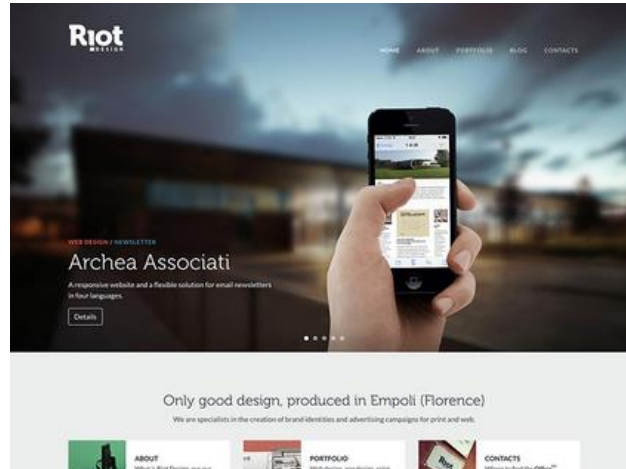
Riot
DESIGN

HOME ABOUT PORTFOLIO BLOG CONTACTS

WEB DESIGN / NEWSLETTER
Archea Associati
A responsive website and a flexible solution for email newsletters in four languages.
Details

Only good design, produced in Empoli (Florence)
We are specialists in the creation of brand identities and advertising campaigns for print and web.

ABOUT
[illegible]

PORTFOLIO
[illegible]

CONTACTS
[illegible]